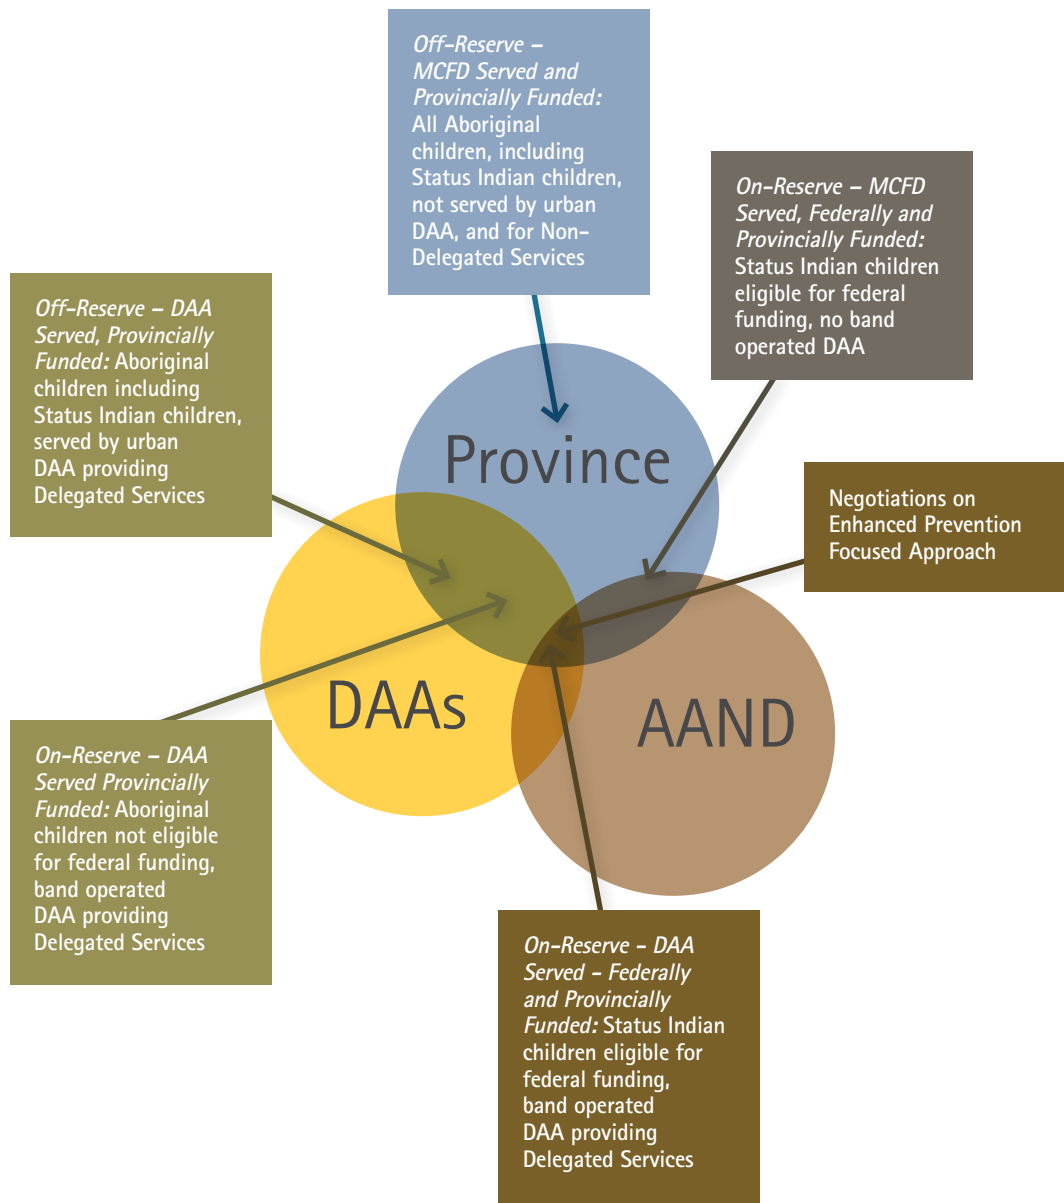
Off-Reserve – MCFD Served and Provincially Funded: All Aboriginal children, including Status Indian children, not served by urban DAA, and for Non-Delegated Services

On-Reserve – MCFD Served, Federally and Provincially Funded: Status Indian children eligible for federal funding, no band operated DAA

Off-Reserve – DAA Served, Provincially Funded: Aboriginal children including Status Indian children, served by urban DAA providing Delegated Services

Province

Negotiations on Enhanced Prevention Focused Approach

DAAs

AAND

On-Reserve – DAA Served Provincially Funded: Aboriginal children not eligible for federal funding, band operated DAA providing Delegated Services

On-Reserve - DAA Served - Federally and Provincially Funded: Status Indian children eligible for federal funding, band operated DAA providing Delegated Services